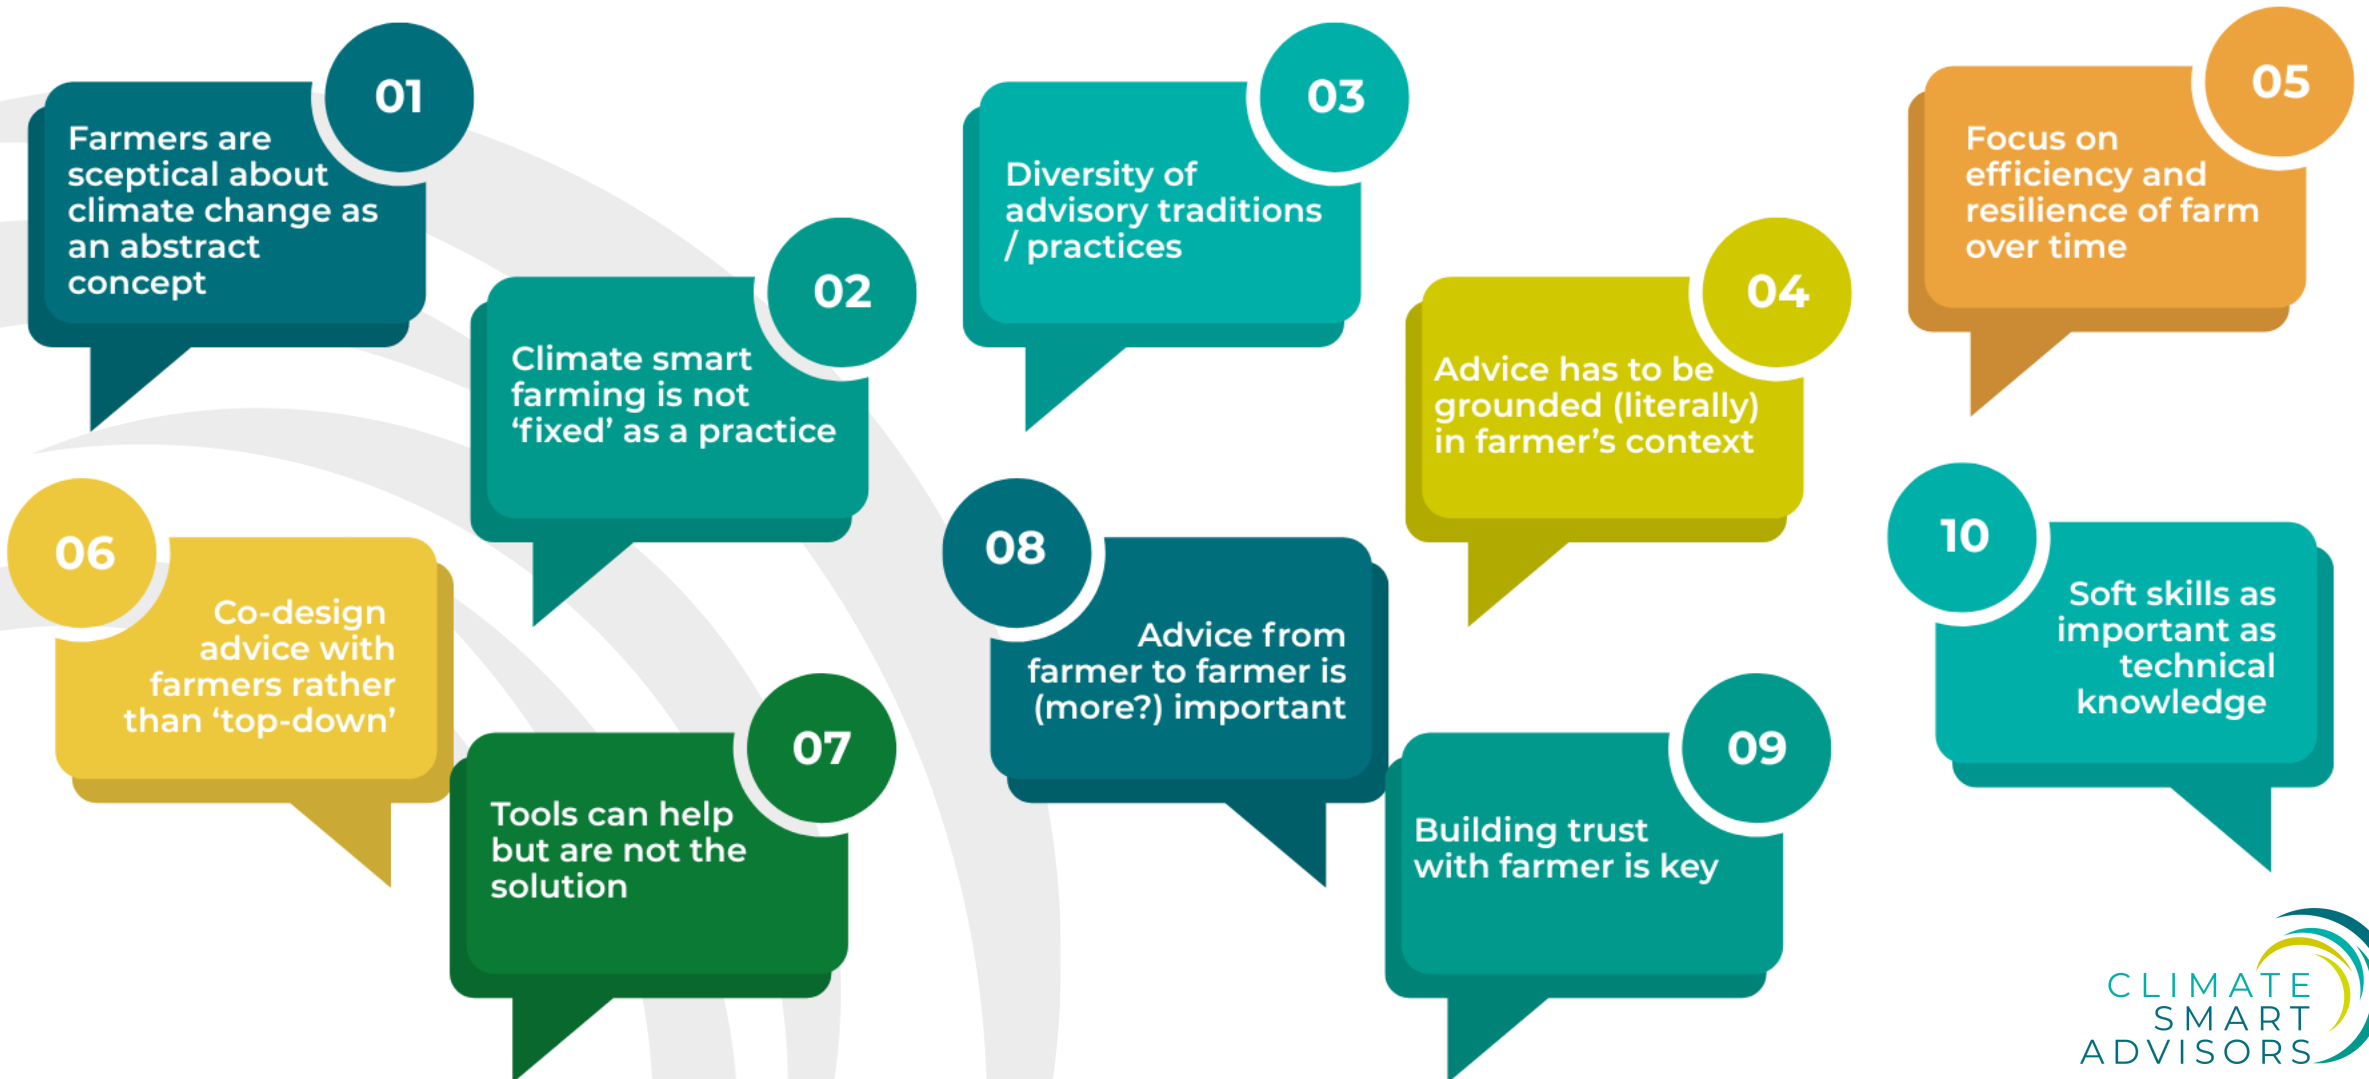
01
Farmers are sceptical about climate change as an abstract concept

02
Climate smart farming is not ‘fixed’ as a practice

03
Diversity of advisory traditions / practices

04
Advice has to be grounded (literally) in farmer’s context

05
Focus on efficiency and resilience of farm over time

06
Co-design advice with farmers rather than ‘top-down’

07
Tools can help but are not the solution

08
Advice from farmer to farmer is (more?) important

09
Building trust with farmer is key

10
Soft skills as important as technical knowledge

CLIMATE SMART ADVISORS